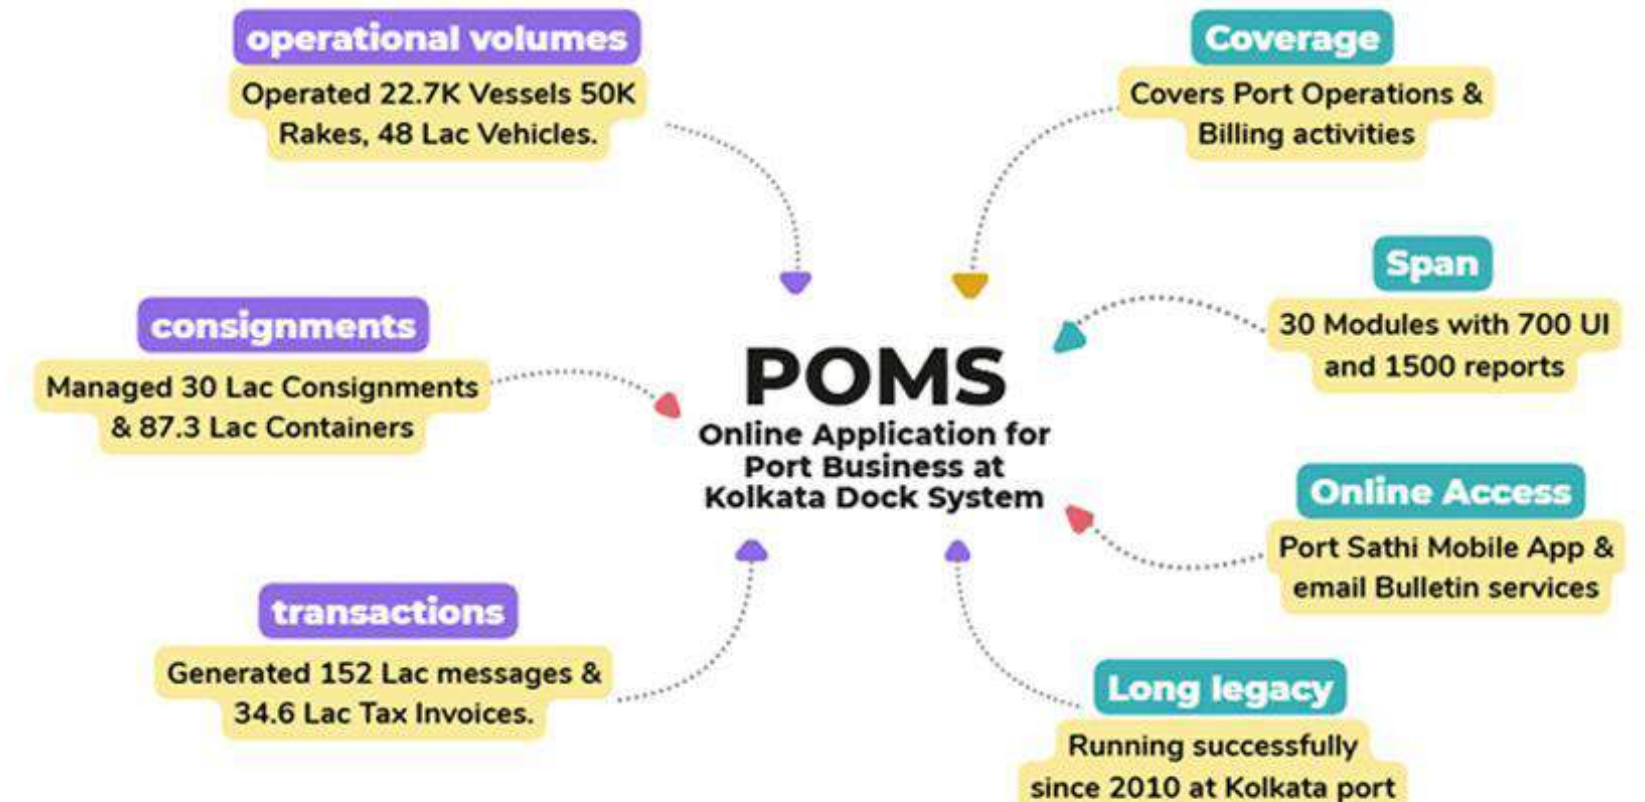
operational volumes
Operated 22.7K Vessels 50K Rakes, 48 Lac Vehicles.

Coverage
Covers Port Operations & Billing activities

Span
30 Modules with 700 UI and 1500 reports

consignments
Managed 30 Lac Consignments & 87.3 Lac Containers

POMS
Online Application for Port Business at Kolkata Dock System

Online Access
Port Sathi Mobile App & email Bulletin services

transactions
Generated 152 Lac messages & 34.6 Lac Tax Invoices.

Long legacy
Running successfully since 2010 at Kolkata port